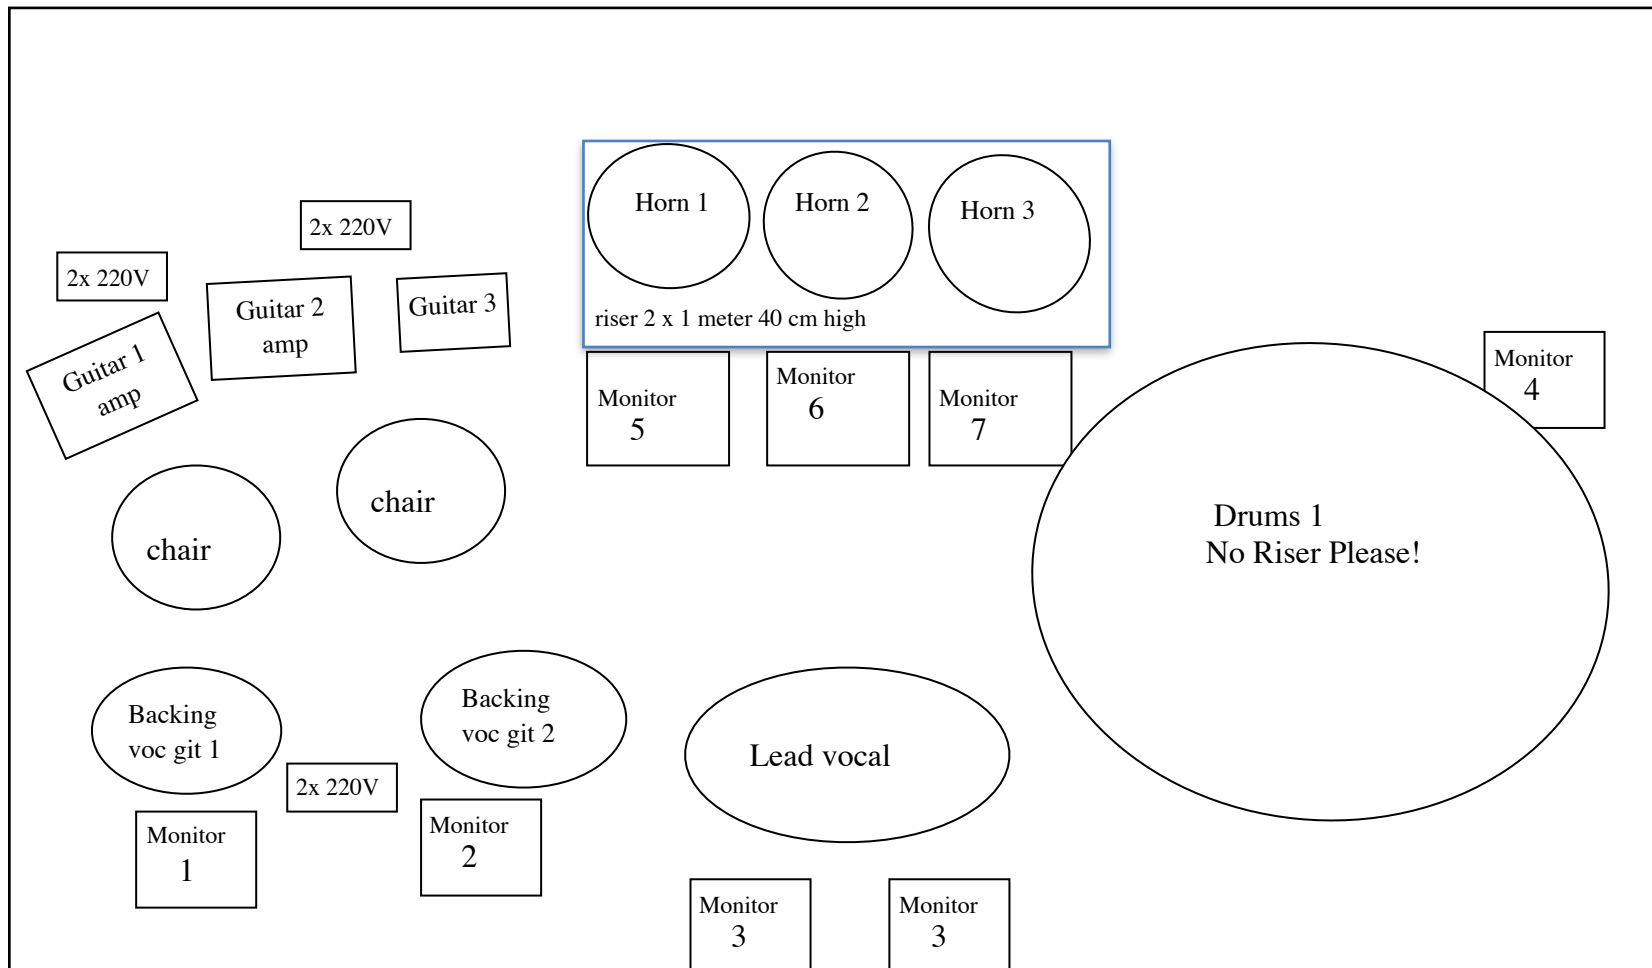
2x 220V

2x 220V

Guitar 2 amp

Guitar 3

Guitar 1 amp

Horn 1

Horn 2

Horn 3

riser 2 x 1 meter 40 cm high

Monitor 5

Monitor 6

Monitor 7

Monitor 4

chair

chair

Drums 1
No Riser Please!

Backing voc git 1

Backing voc git 2

Lead vocal

2x 220V

Monitor 1

Monitor 2

Monitor 3

Monitor 3